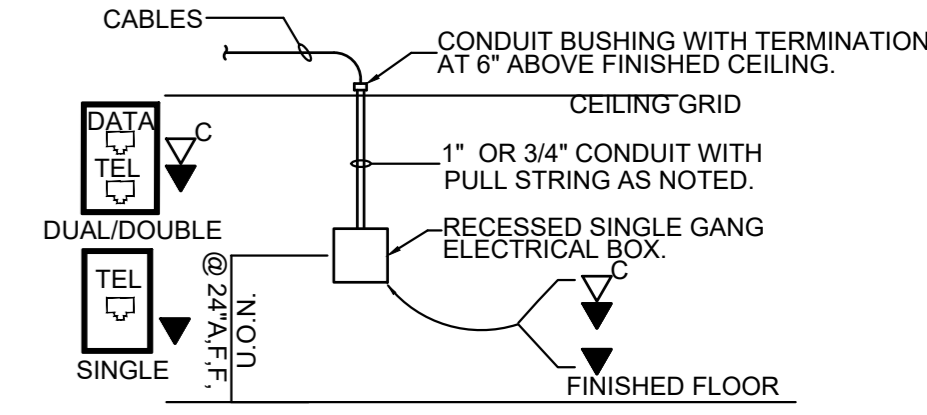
CABLES

CONDUIT BUSHING WITH TERMINATION AT 6" ABOVE FINISHED CEILING.

CEILING GRID

DATA

TEL

C

1" OR 3/4" CONDUIT WITH PULL STRING AS NOTED.

DUAL/DOUBLE

RECESSED SINGLE GANG ELECTRICAL BOX.

TEL

@ 24"A.F.F. U.O.N.

C

SINGLE

FINISHED FLOOR